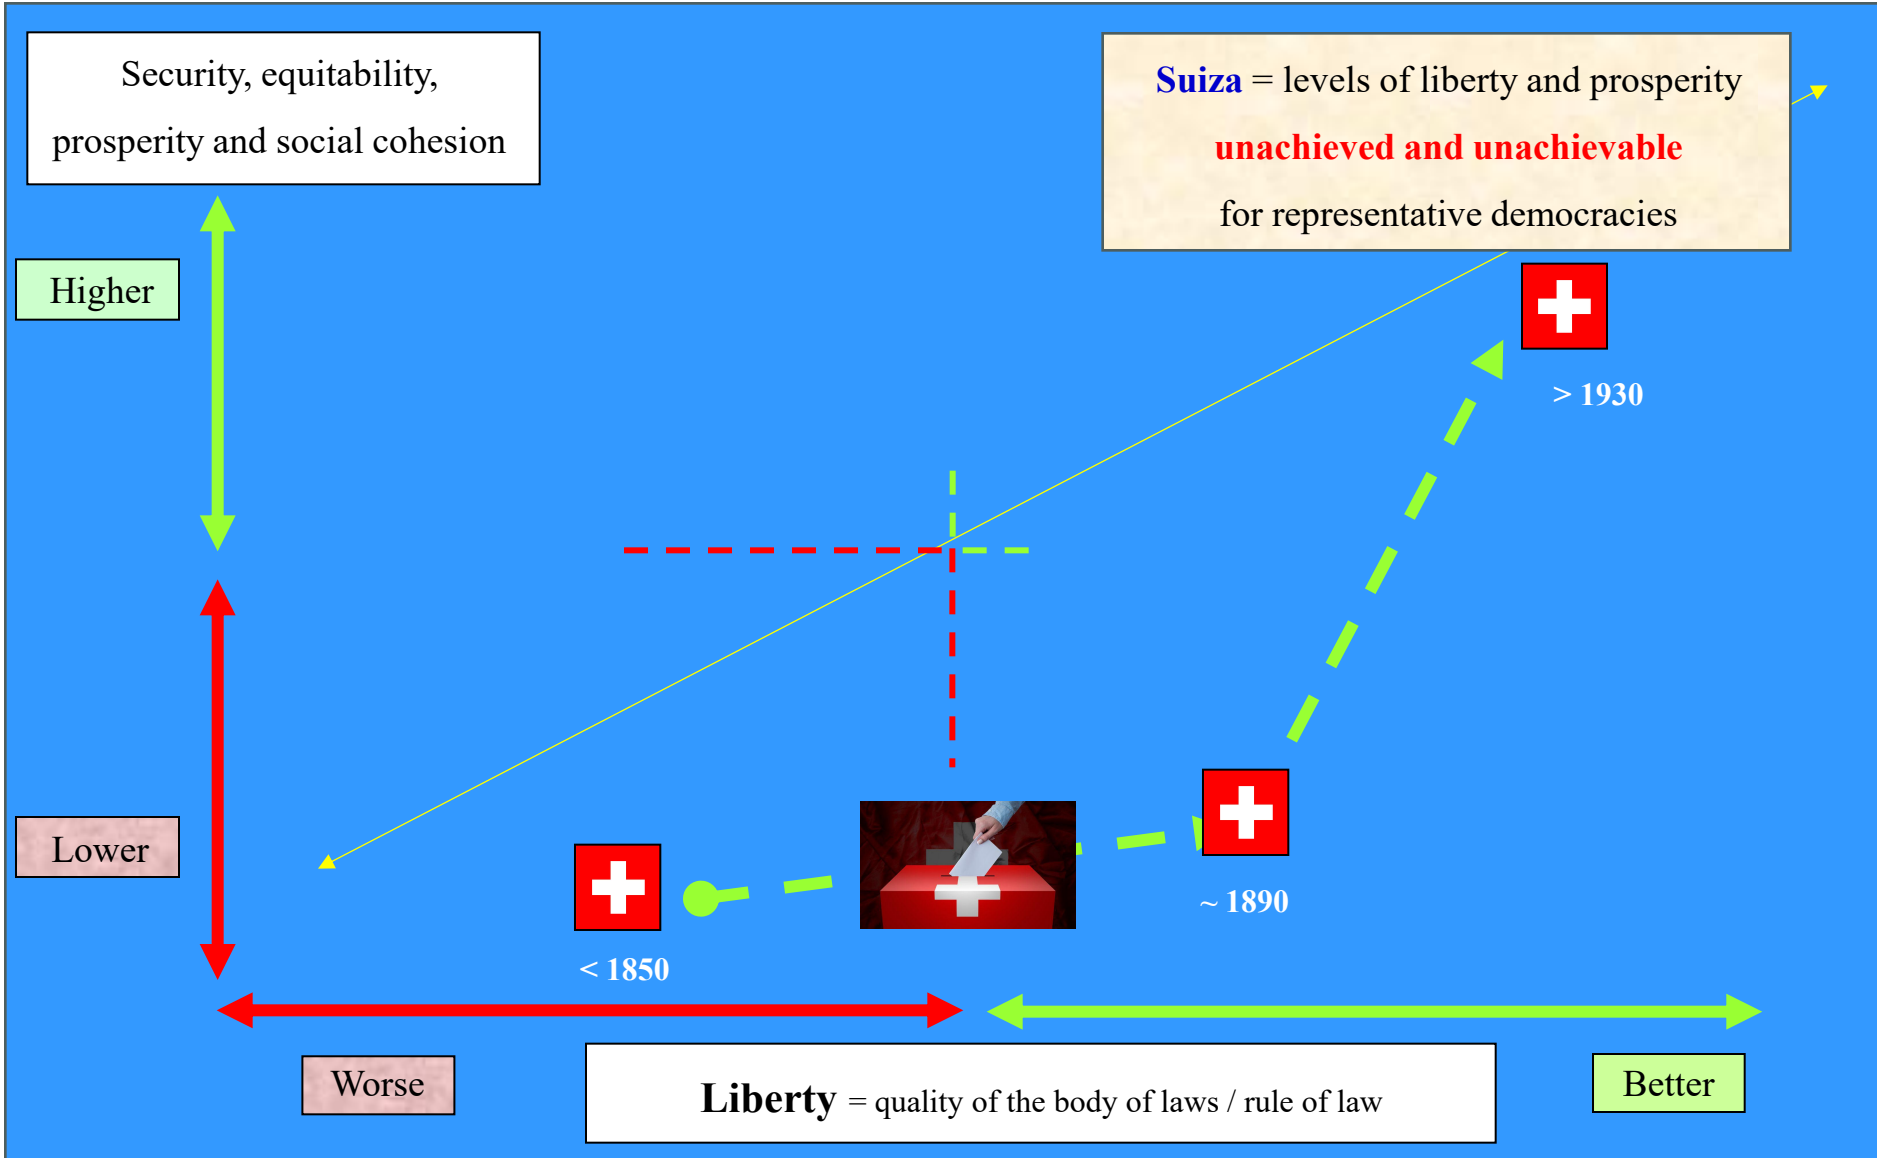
Security, equitability, prosperity and social cohesion

Suiza = levels of liberty and prosperity
unachieved and unachievable
for representative democracies

Higher

> 1930

Lower

~ 1890

< 1850

Worse

Liberty = quality of the body of laws / rule of law

Better